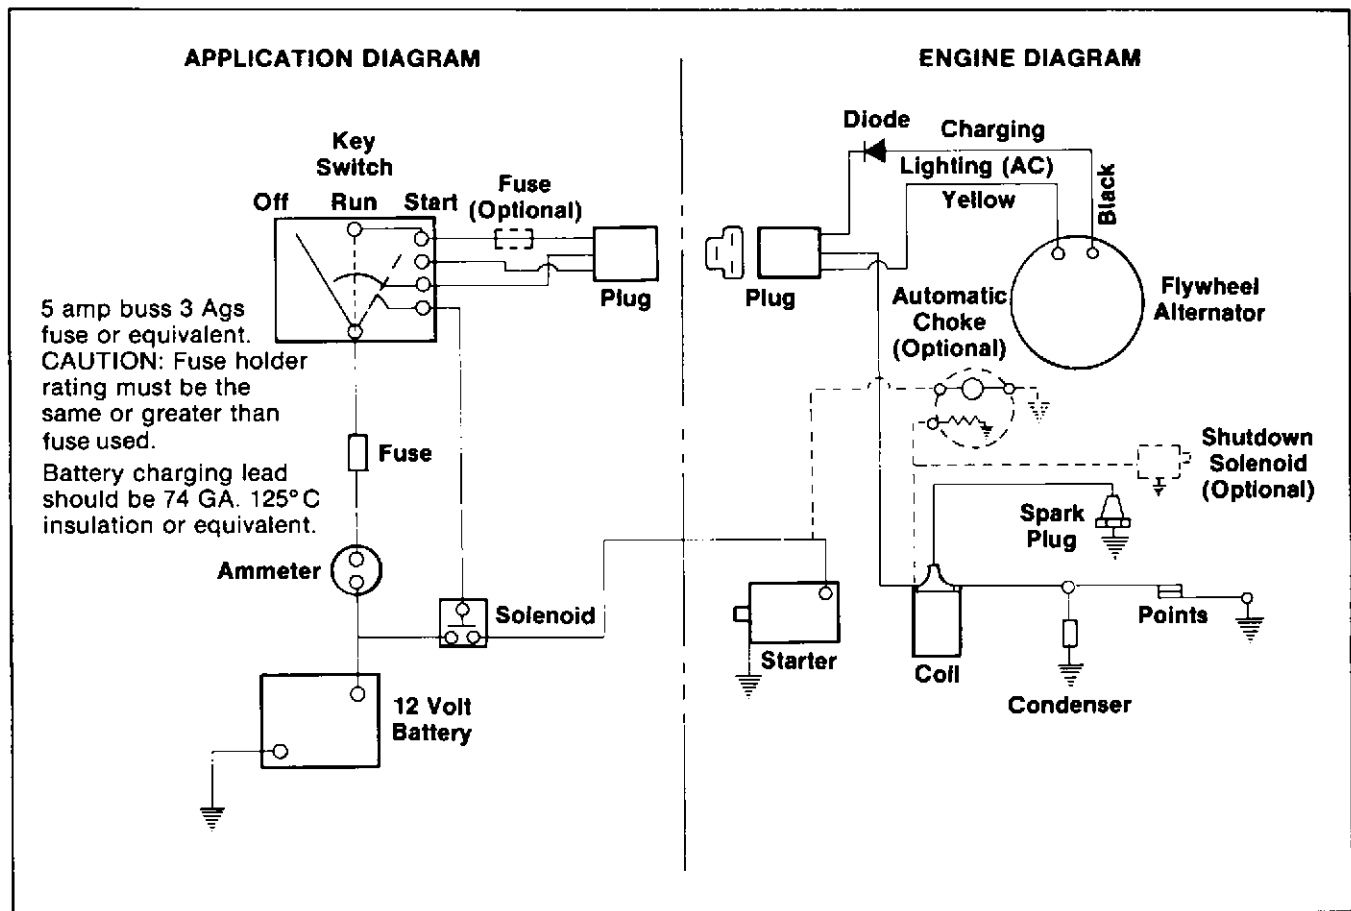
APPLICATION DIAGRAM

Key Switch

Off Run Start

Fuse (Optional)

Plug

5 amp buss 3 Ags fuse or equivalent. CAUTION: Fuse holder rating must be the same or greater than fuse used.

Battery charging lead should be 74 GA. 125° C insulation or equivalent.

Fuse

Ammeter

Solenoid

12 Volt Battery

ENGINE DIAGRAM

Diode

Charging

Lighting (AC)

Yellow

Black

Plug

Automatic Choke (Optional)

Flywheel Alternator

Shutdown Solenoid (Optional)

Spark Plug

Starter

Coil

Points

Condenser